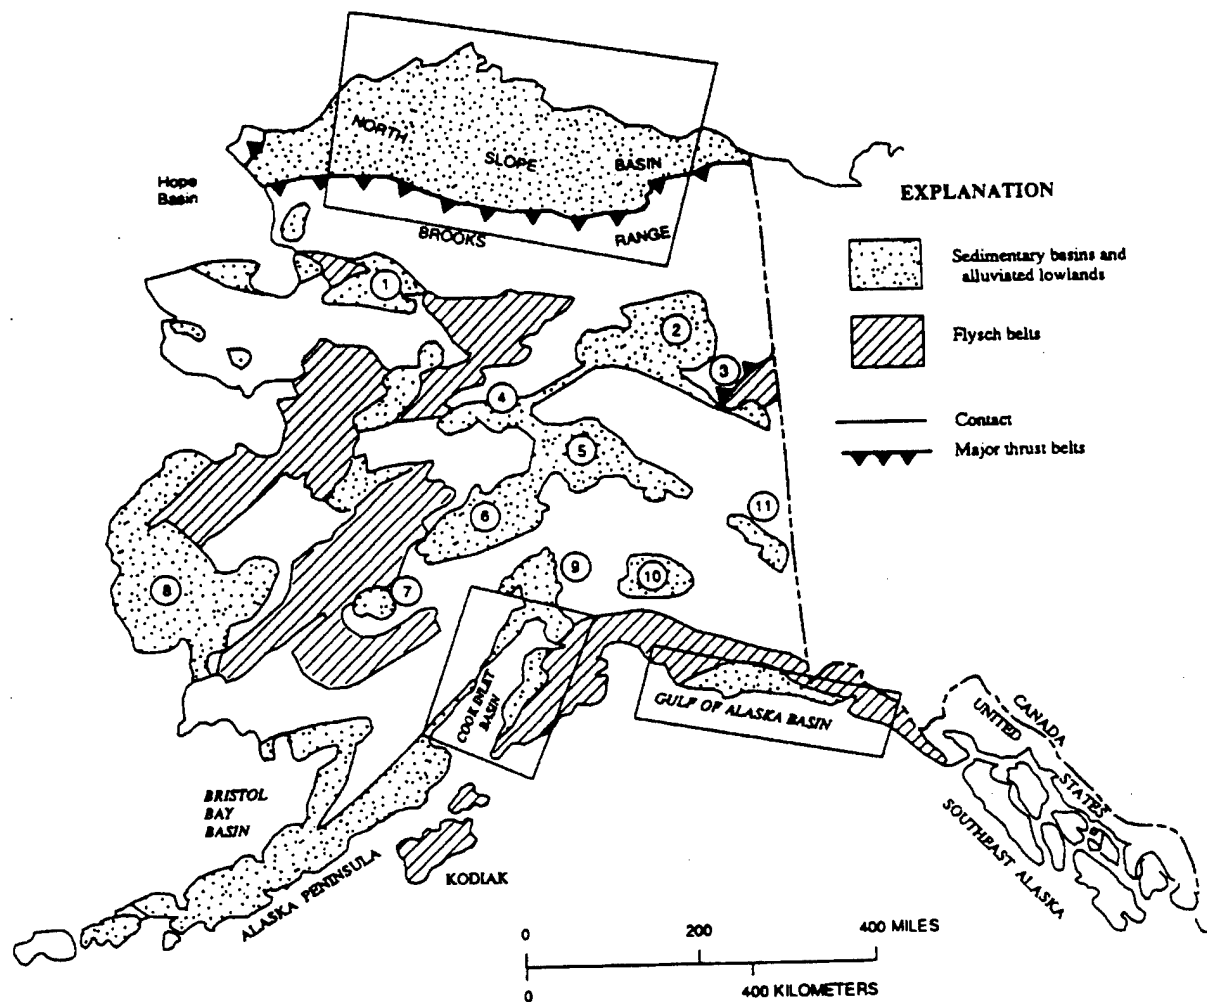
NORTH SLOPE BASIN

Hope Basin

BROOKS RANGE

EXPLANATION

Sedimentary basins and alluviated lowlands

Flysch belts

Contact

Major thrust belts

1

2

3

4

5

6

7

8

9

10

11

COOK INLET BASIN

GULF OF ALASKA BASIN

CANADA

UNITED STATES

SOUTHEAST ALASKA

BRISTOL BAY BASIN

ALASKA PENINSULA

KODIAK

0 200 400 MILES

0 400 KILOMETERS